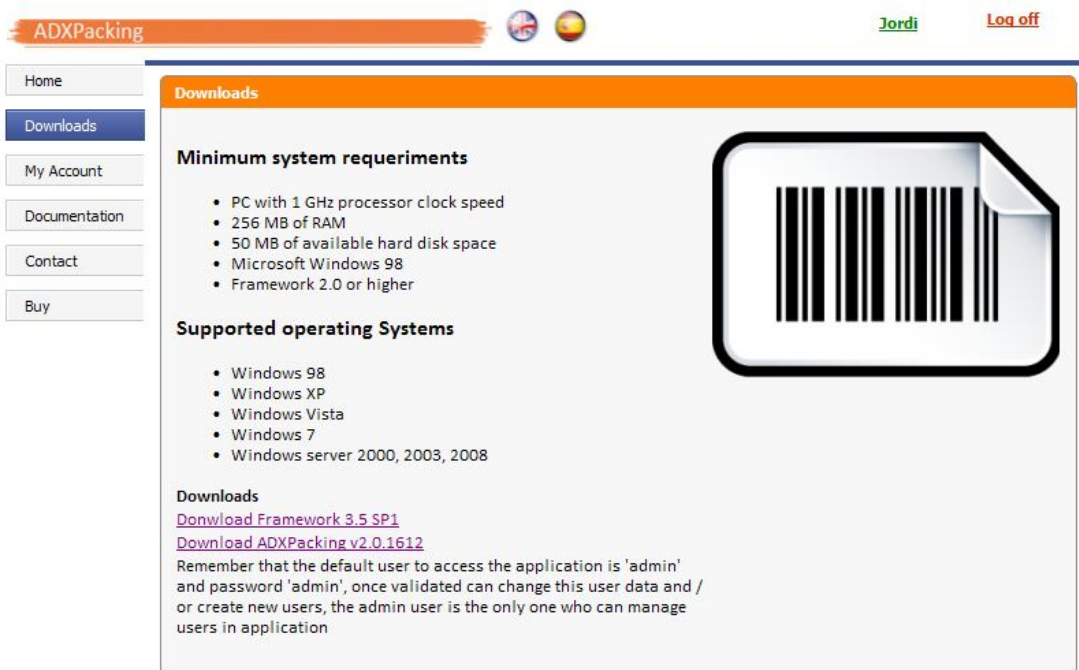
ADXPacking

Jordi

Log off

Home

Downloads

My Account

Documentation

Contact

Buy

Downloads

Minimum system requeriments

- PC with 1 GHz processor clock speed
- 256 MB of RAM
- 50 MB of available hard disk space
- Microsoft Windows 98
- Framework 2.0 or higher

Supported operating Systems

- Windows 98
- Windows XP
- Windows Vista
- Windows 7
- Windows server 2000, 2003, 2008

Downloads

Donwload Framework 3.5 SP1

Download ADXPacking v2.0.1612

Remember that the default user to access the application is 'admin' and password 'admin', once validated can change this user data and / or create new users, the admin user is the only one who can manage users in application